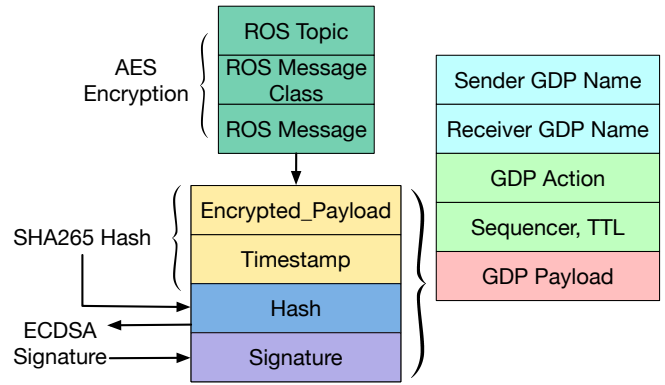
AES Encryption

ROS Topic

ROS Message Class

ROS Message

SHA265 Hash

Encrypted_Payload

Timestamp

Hash

ECDSA Signature

Signature

Sender GDP Name

Receiver GDP Name

GDP Action

Sequencer, TTL

GDP Payload